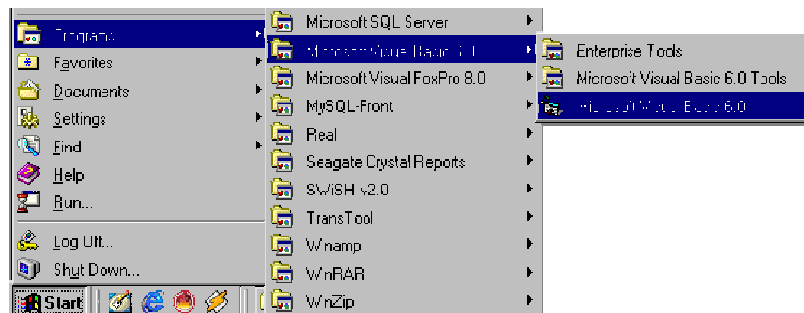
Programs
Favorites
Documents
Settings
Find
Help
Run...
Log Off...
Shut Down...
Start

Microsoft SQL Server
Microsoft Visual Basic 6.0
Microsoft Visual FoxPro 8.0
MySQL-Front
Real
Seagate Crystal Reports
SWiSH v2.0
TransTool
Winamp
WinRAR
WinZip

Enterprise Tools
Microsoft Visual Basic 6.0 Tools
Microsoft Visual Basic 6.0